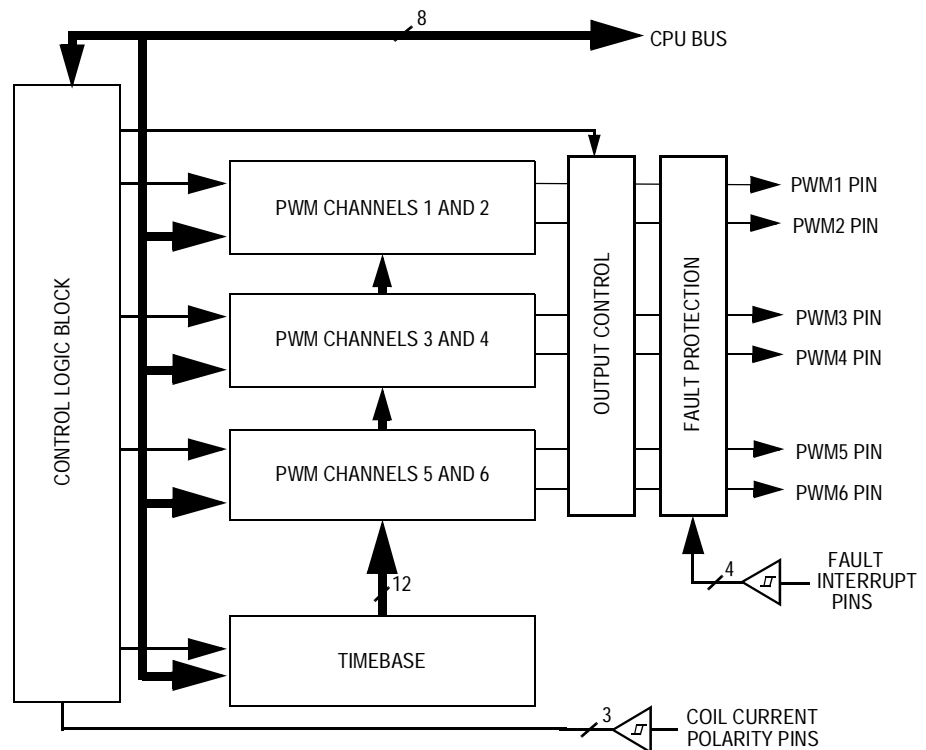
8
CPU BUS
CONTROL LOGIC BLOCK
PWM CHANNELS 1 AND 2
PWM CHANNELS 3 AND 4
PWM CHANNELS 5 AND 6
OUTPUT CONTROL
FAULT PROTECTION
PWM1 PIN
PWM2 PIN
PWM3 PIN
PWM4 PIN
PWM5 PIN
PWM6 PIN
4
FAULT INTERRUPT PINS
12
TIMEBASE
3
COIL CURRENT POLARITY PINS